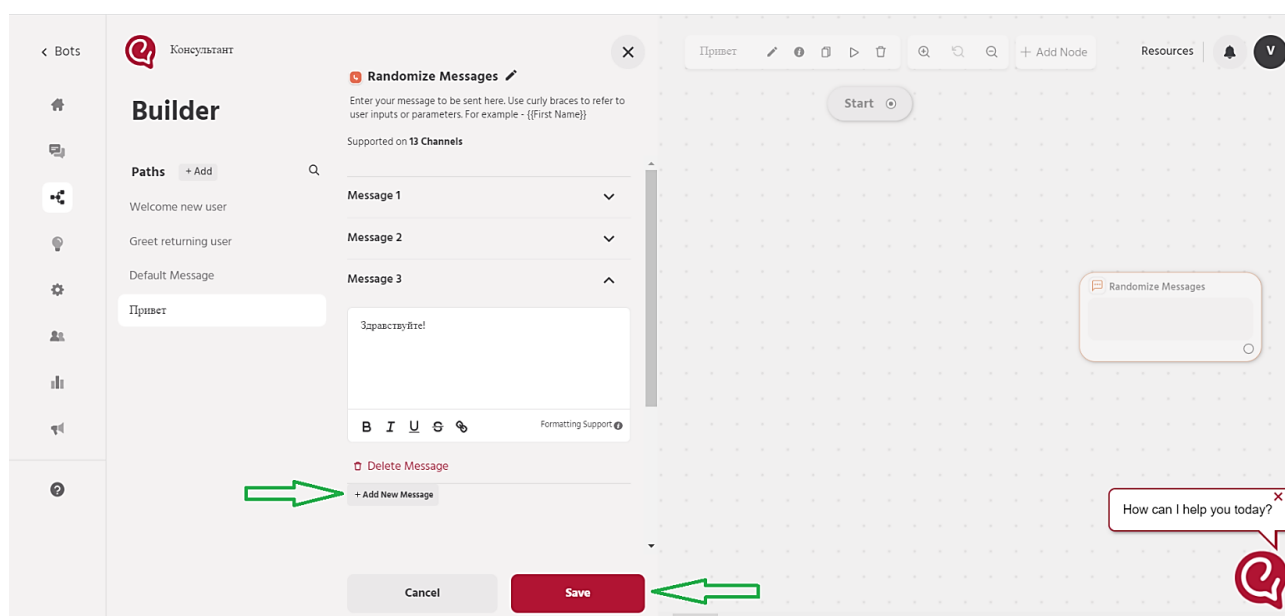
< Bots

Консультант

Builder

Paths + Add

Welcome new user

Greet returning user

Default Message

Привет

Randomize Messages

Enter your message to be sent here. Use curly braces to refer to user inputs or parameters. For example - {{First Name}}

Supported on 13 Channels

Message 1

Message 2

Message 3

Здравствуйте!

B I U S

Formatting Support

Delete Message

+ Add New Message

Cancel

Save

Привет

+ Add Node

Resources

V

Start

Randomize Messages

How can I help you today?